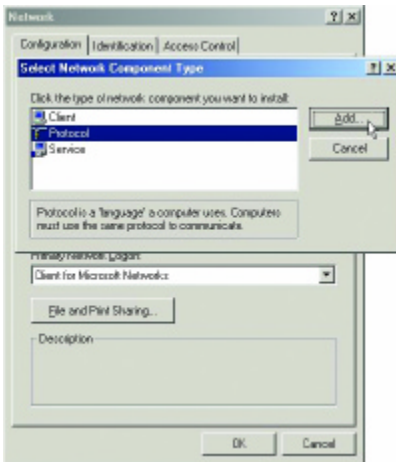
Network

?|×

Configuration | Identification | Access Control

Select Network Component Type

?|×

Click the type of network component you want to install:

Client

Protocol

Service

Add...

Cancel

Protocol is a 'language' a computer uses. Computers must use the same protocol to communicate.

Primary Network Logon:

Client for Microsoft Networks

File and Print Sharing...

Description

OK

Cancel